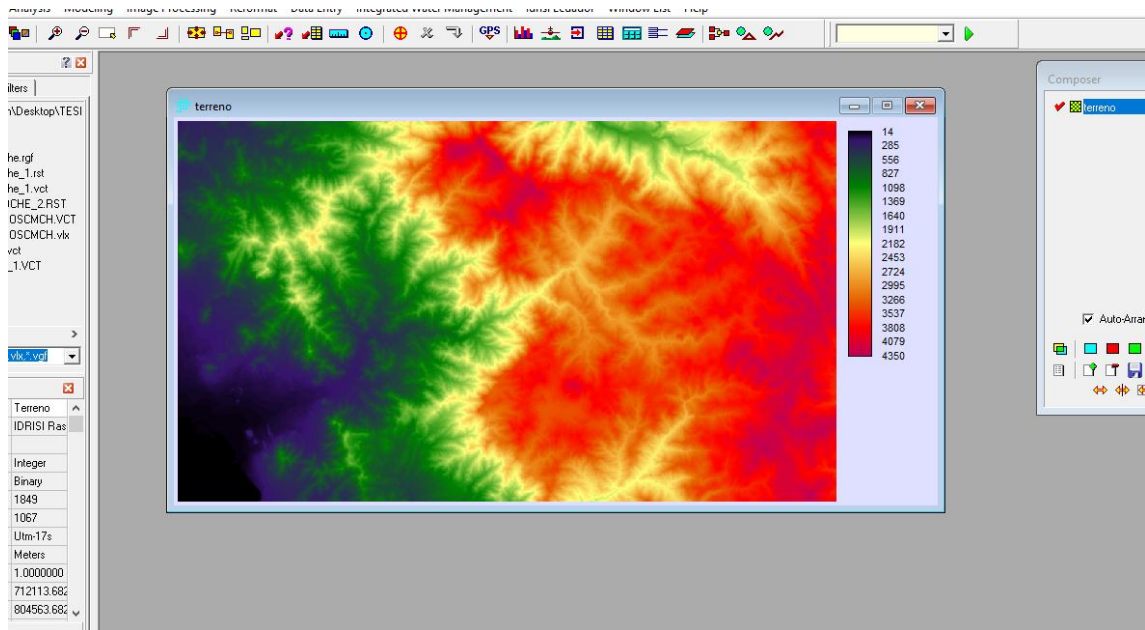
Analysis Modeling Image Processing Reformat Data Entry Integrated Water Management Idrisi Ecuador Window List Help

ilters

\Desktop\TESI

he.rgf
he_1.rst
he_1.vct
CHE_2.RST
OSCMCH.VCT
OSCMCH.vlx
vct
_1.VCT

.vlx;*.vgf

Terreno
IDRISI Ras
Integer
Binary
1849
1067
Utm-17s
Meters
1.0000000
712113.682
804563.682

terreno

14
285
556
827
1098
1369
1640
1911
2182
2453
2724
2995
3266
3537
3808
4079
4350

Composer
terreno

Auto-Arran